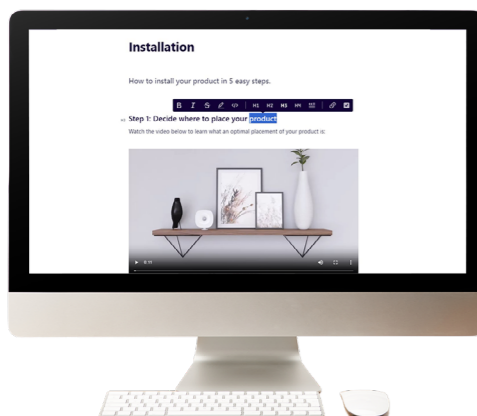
Installation

How to install your product in 5 easy steps.

B I S H1 H2 H3 H4

Step 1: Decide where to place your product

Watch the video below to learn what an optimal placement of your product is:

0:11